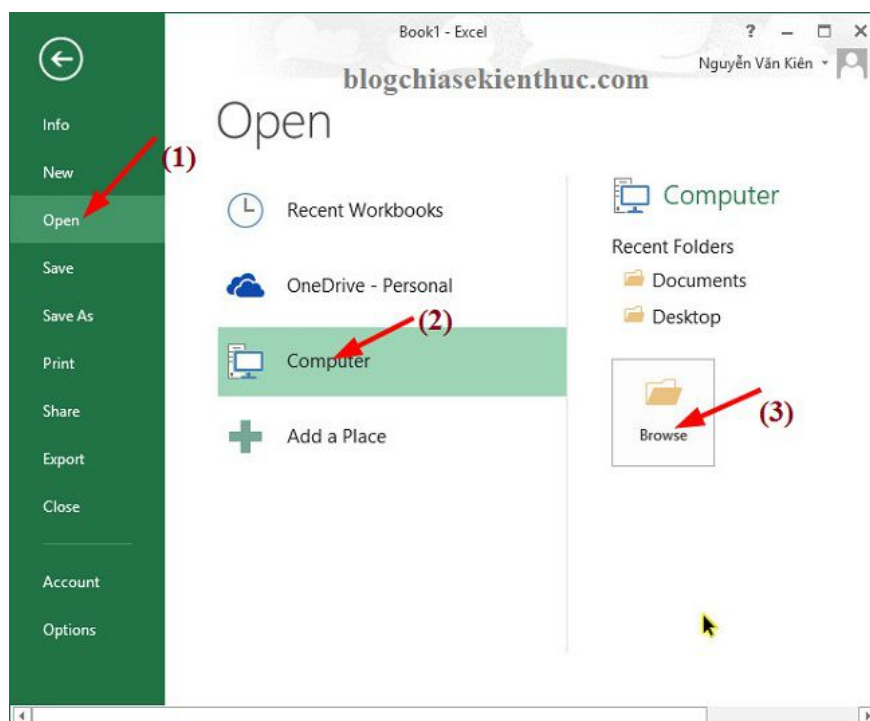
Book1 - Excel

? – ☐ ✕

Nguyễn Văn Kiên

blogchiasekienthuc.com

Info

New

Open

Save

Save As

Print

Share

Export

Close

Account

Options

Open

(1)

Recent Workbooks

OneDrive - Personal

Computer

(2)

Add a Place

Computer

Recent Folders

Documents

Desktop

Browse

(3)